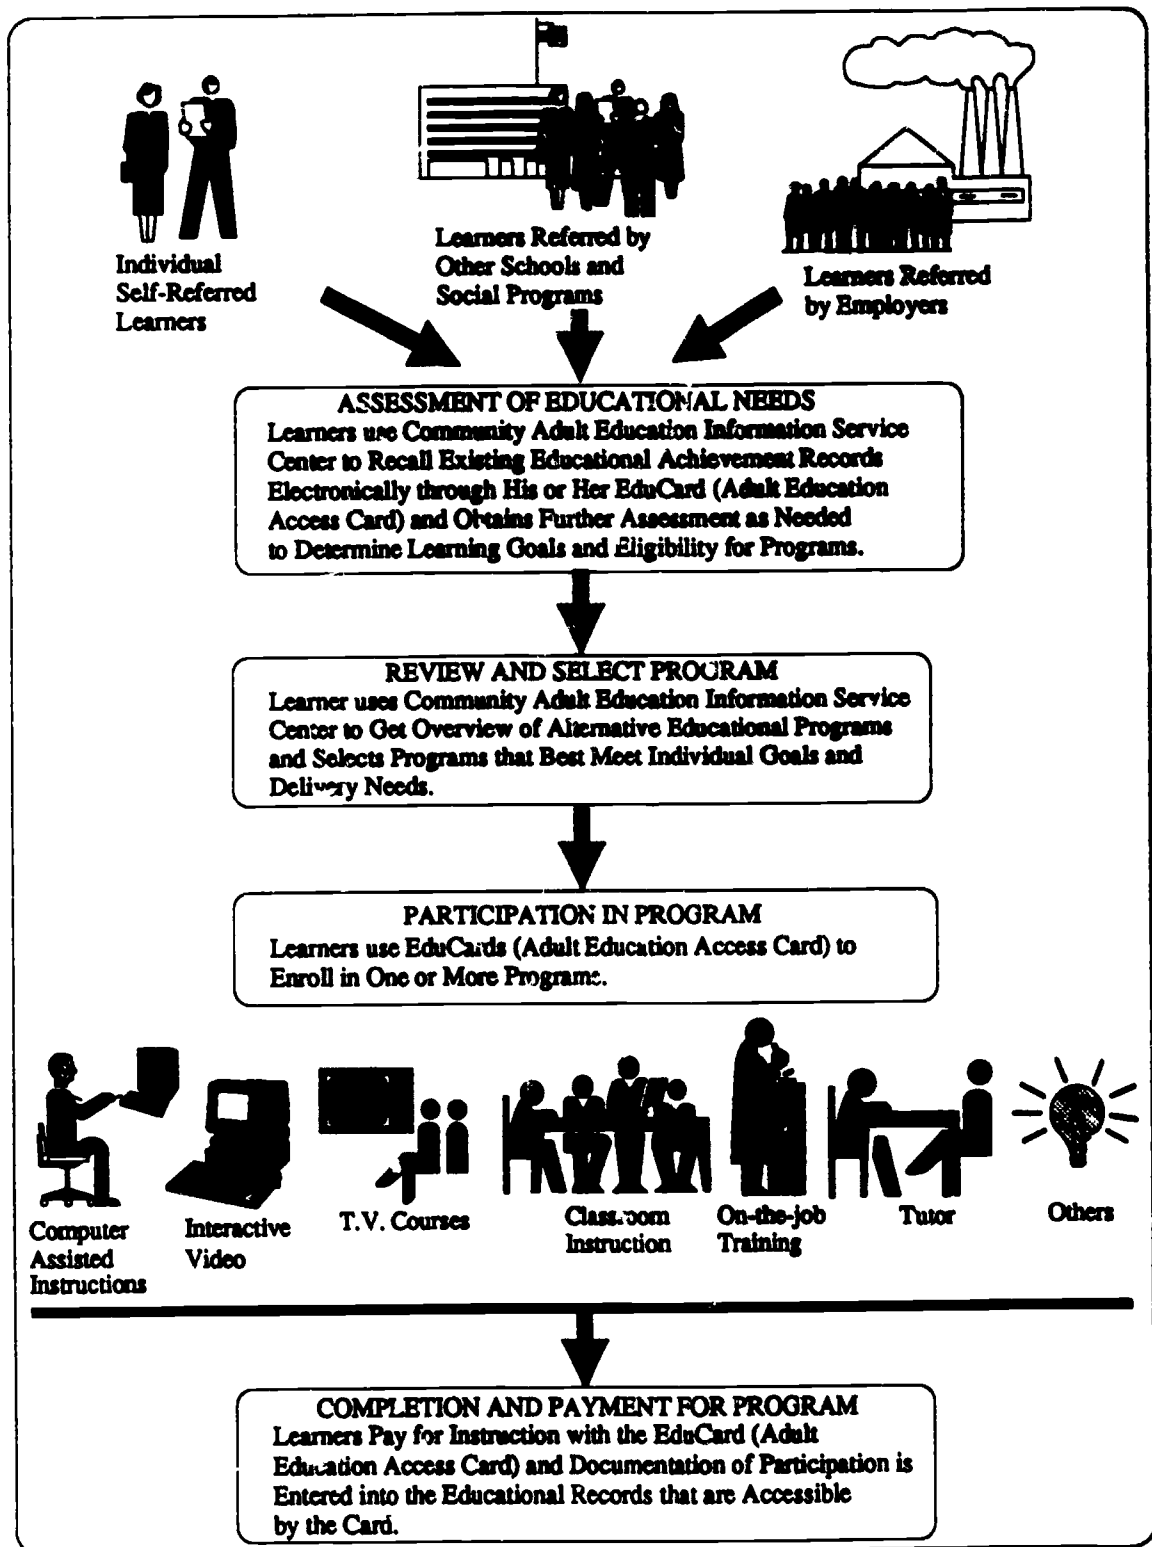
Individual Self-Referred Learners

Learners Referred by Other Schools and Social Programs

Learners Referred by Employers

ASSESSMENT OF EDUCATIONAL NEEDS
Learners use Community Adult Education Information Service Center to Recall Existing Educational Achievement Records Electronically through His or Her EduCard (Adult Education Access Card) and Obtains Further Assessment as Needed to Determine Learning Goals and Eligibility for Programs.

REVIEW AND SELECT PROGRAM
Learner uses Community Adult Education Information Service Center to Get Overview of Alternative Educational Programs and Selects Programs that Best Meet Individual Goals and Delivery Needs.

PARTICIPATION IN PROGRAM
Learners use EduCards (Adult Education Access Card) to Enroll in One or More Programs.

Computer Assisted Instructions

Interactive Video

T.V. Courses

Classroom Instruction

On-the-job Training

Tutor

Others

COMPLETION AND PAYMENT FOR PROGRAM
Learners Pay for Instruction with the EduCard (Adult Education Access Card) and Documentation of Participation is Entered into the Educational Records that are Accessible by the Card.